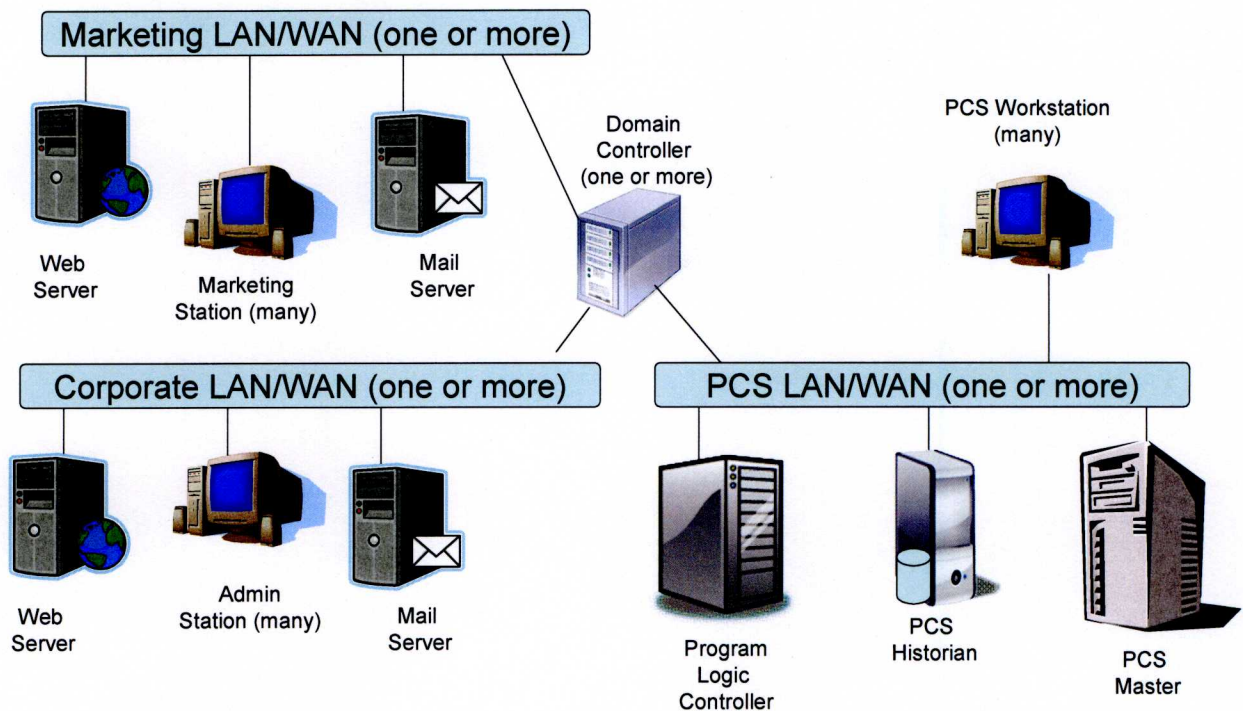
Marketing LAN/WAN (one or more)

Web Server

Marketing Station (many)

Mail Server

Domain Controller (one or more)

PCS Workstation (many)

Corporate LAN/WAN (one or more)

PCS LAN/WAN (one or more)

Web Server

Admin Station (many)

Mail Server

Program Logic Controller

PCS Historian

PCS Master